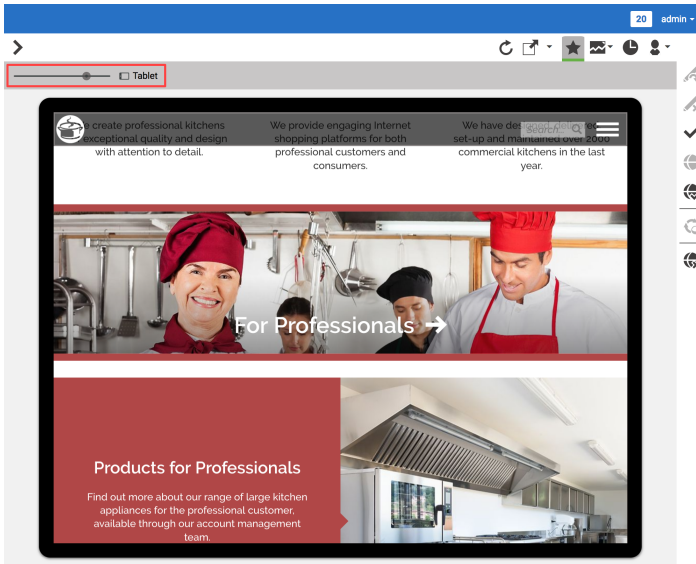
20 admin

Tablet

e create professional kitchens exceptional quality and design with attention to detail.

We provide engaging Internet shopping platforms for both professional customers and consumers.

We have des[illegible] set-up and maintained over 2000 commercial kitchens in the last year.

Search

For Professionals

Products for Professionals

Find out more about our range of large kitchen appliances for the professional customer, available through our account management team.